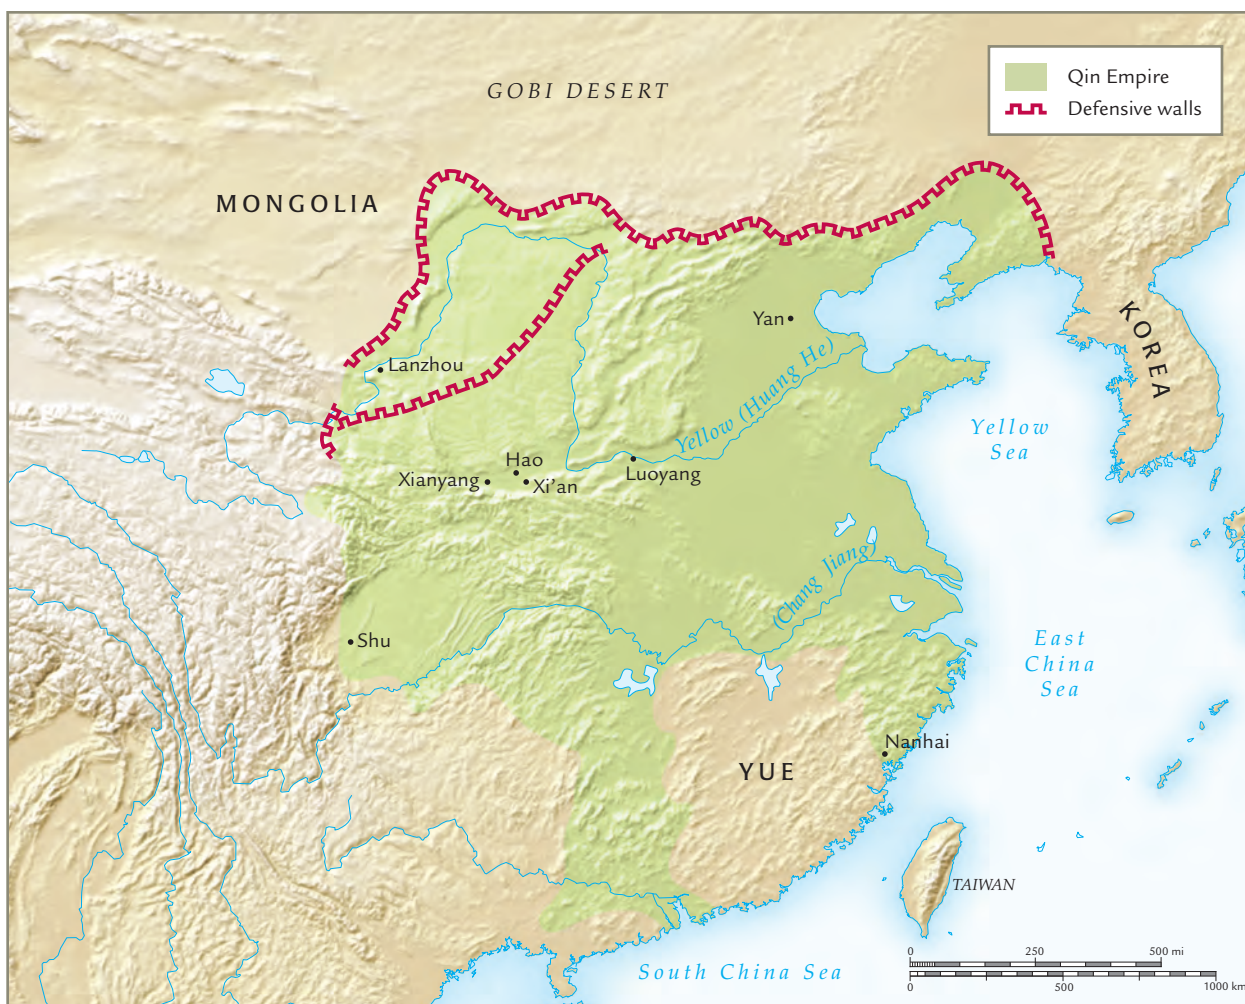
Qin Empire
Defensive walls

GOBI DESERT

MONGOLIA

KOREA

Lanzhou

Yan

Yellow (Huang He)

Yellow Sea

Hao

Xianyang

Xi'an

Luoyang

(Chang Jiang)

Shu

East China Sea

Nanhai

YUE

TAIWAN

South China Sea

0 250 500 mi
0 500 1000 km